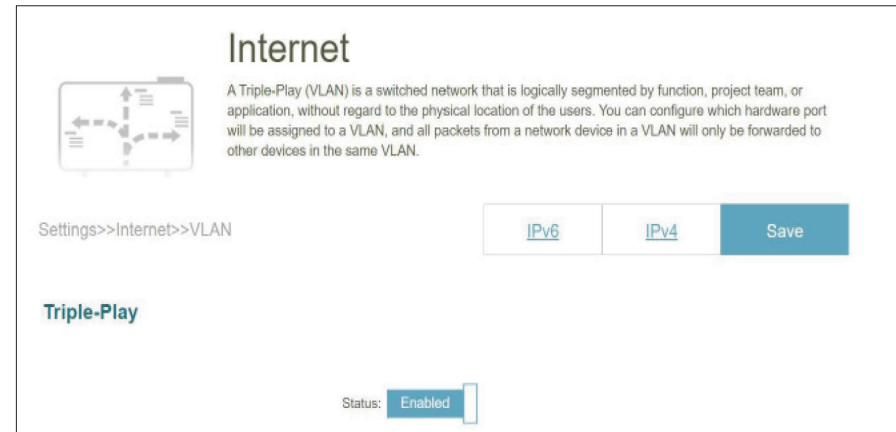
Internet

A Triple-Play (VLAN) is a switched network that is logically segmented by function, project team, or application, without regard to the physical location of the users. You can configure which hardware port will be assigned to a VLAN, and all packets from a network device in a VLAN will only be forwarded to other devices in the same VLAN.

Settings>>Internet>>VLAN

IPv6 IPv4 Save

Triple-Play

Status: Enabled